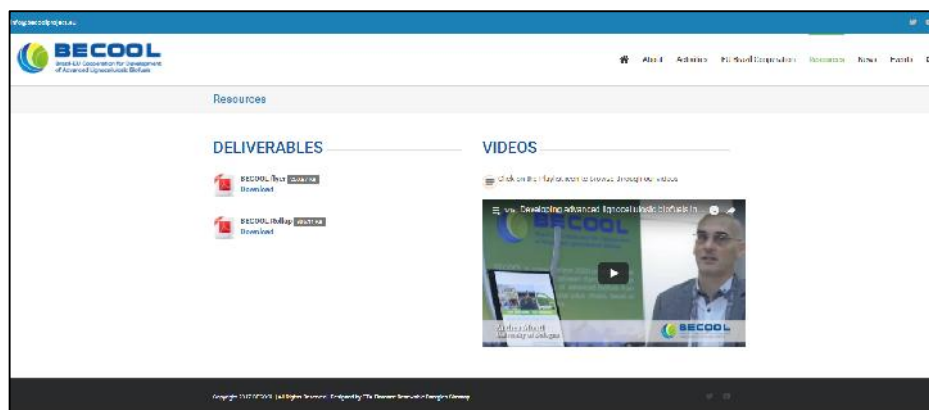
info@becoolproject.eu

BECOOL
Brazil-EU Cooperation for Development of Advanced Lignocellulosic Biofuels

About Activities EU-Brazil Cooperation Resources News Events

Resources

DELIVERABLES

BECOOL Flyer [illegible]
Download

BECOOL Rollup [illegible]
Download

VIDEOS

Click on the Playlist icon to browse through our videos

Developing advanced lignocellulosic biofuels in...

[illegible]
University of Bologna

BECOOL

Copyright 2017 BECOOL | All Rights Reserved | Designed by FTA Ökonom Renewable Energies Germany